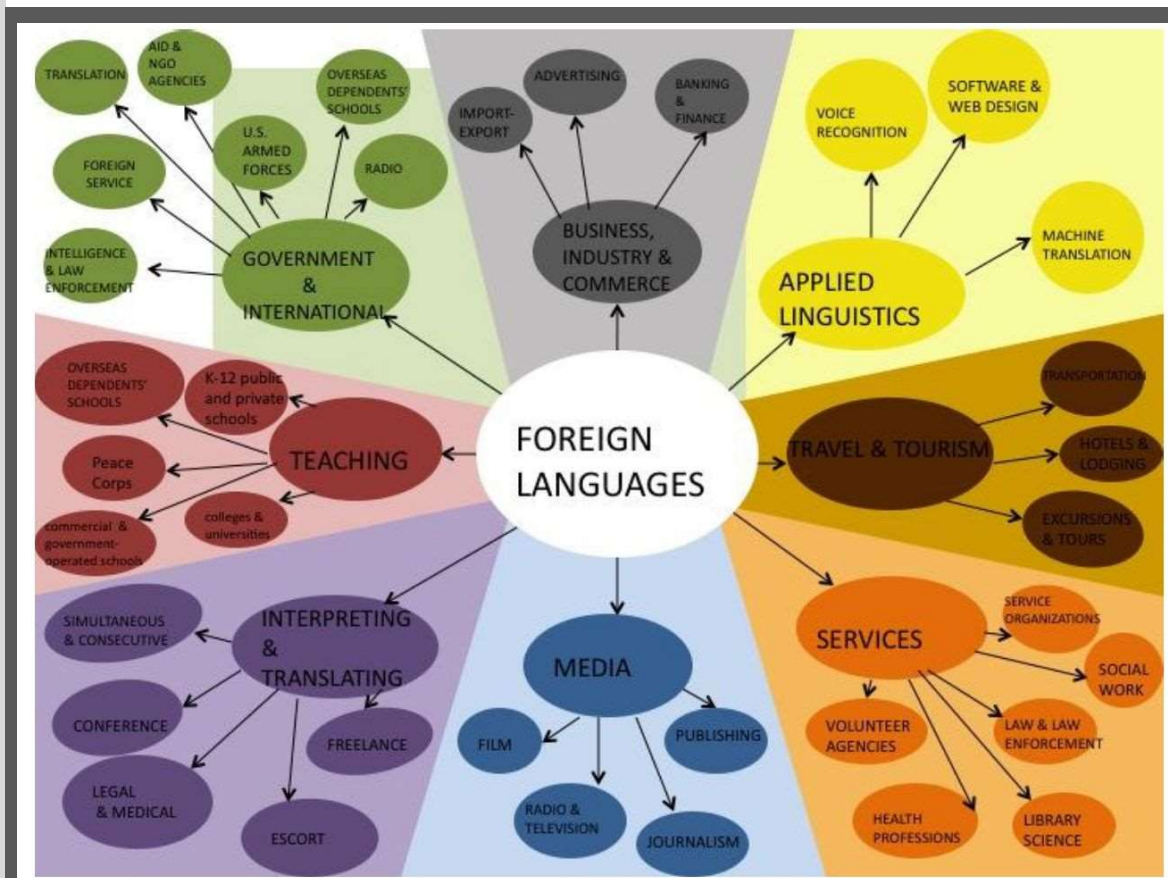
TRANSLATION

AID & NGO AGENCIES

OVERSEAS DEPENDENTS' SCHOOLS

U.S. ARMED FORCES

RADIO

FOREIGN SERVICE

INTELLIGENCE & LAW ENFORCEMENT

GOVERNMENT & INTERNATIONAL

IMPORT-EXPORT

ADVERTISING

BANKING & FINANCE

BUSINESS, INDUSTRY & COMMERCE

VOICE RECOGNITION

SOFTWARE & WEB DESIGN

MACHINE TRANSLATION

APPLIED LINGUISTICS

OVERSEAS DEPENDENTS' SCHOOLS

K-12 public and private schools

Peace Corps

TEACHING

colleges & universities

commercial & government-operated schools

FOREIGN LANGUAGES

TRANSPORTATION

TRAVEL & TOURISM

HOTELS & LODGING

EXCURSIONS & TOURS

SIMULTANEOUS & CONSECUTIVE

INTERPRETING & TRANSLATING

CONFERENCE

FREELANCE

LEGAL & MEDICAL

ESCORT

MEDIA

FILM

PUBLISHING

RADIO & TELEVISION

JOURNALISM

SERVICES

SERVICE ORGANIZATIONS

SOCIAL WORK

VOLUNTEER AGENCIES

LAW & LAW ENFORCEMENT

HEALTH PROFESSIONS

LIBRARY SCIENCE